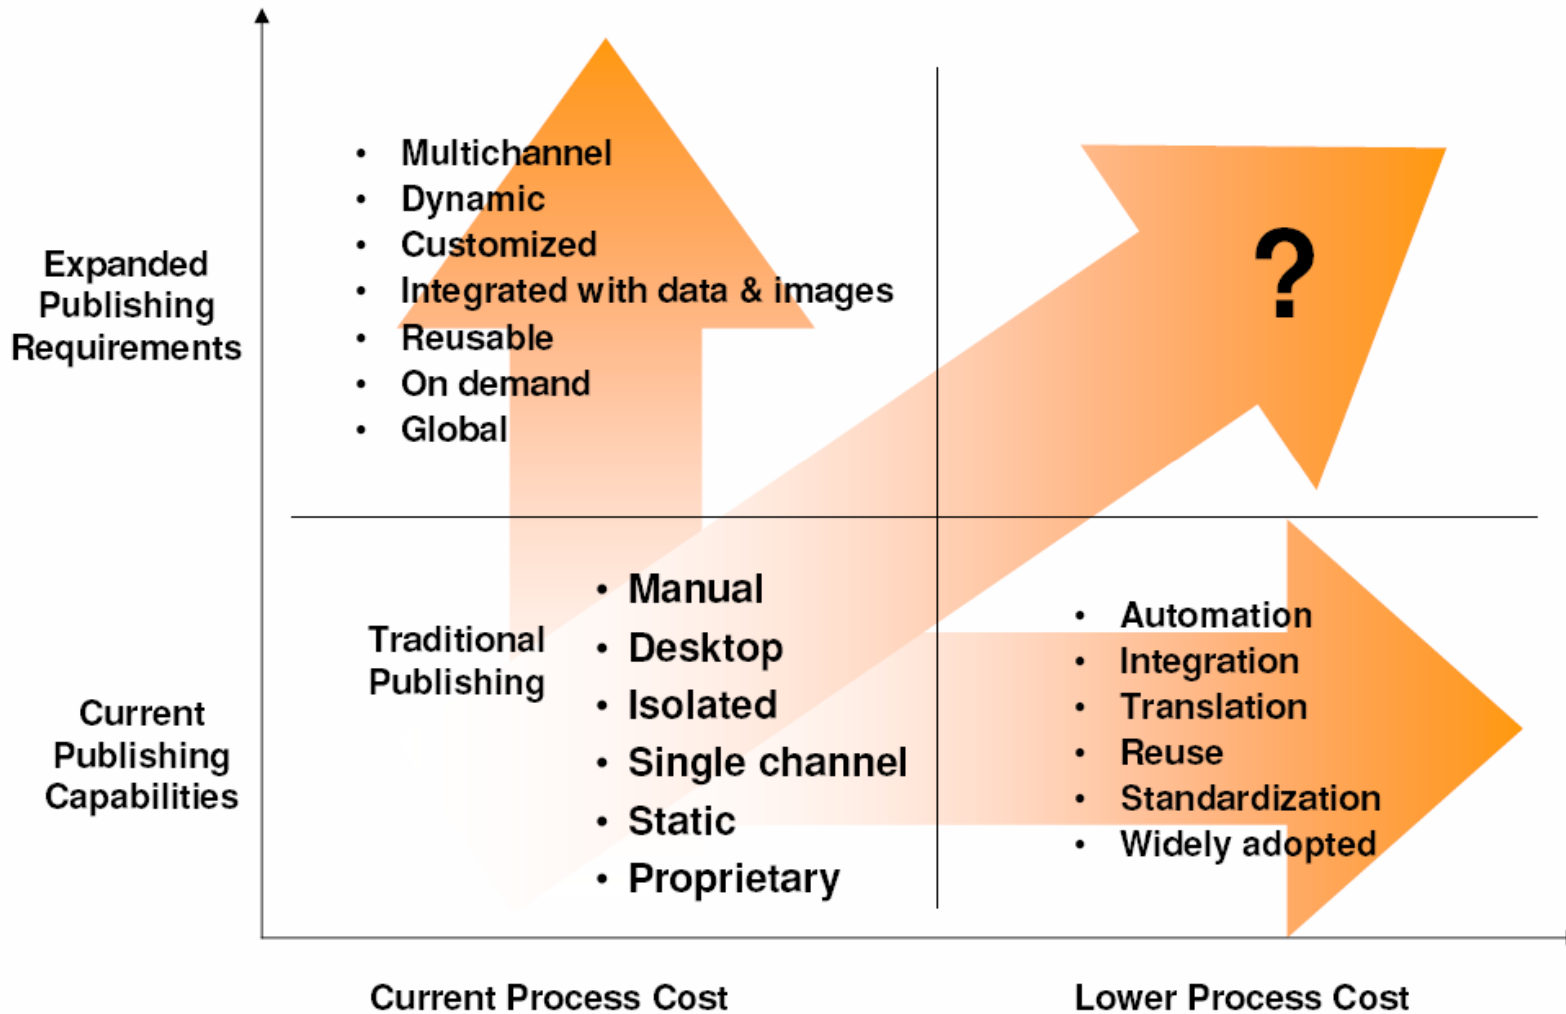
Expanded Publishing Requirements

- Multichannel
- Dynamic
- Customized
- Integrated with data & images
- Reusable
- On demand
- Global

?

Current Publishing Capabilities

Traditional Publishing

- Manual
- Desktop
- Isolated
- Single channel
- Static
- Proprietary

- Automation
- Integration
- Translation
- Reuse
- Standardization
- Widely adopted

Current Process Cost

Lower Process Cost